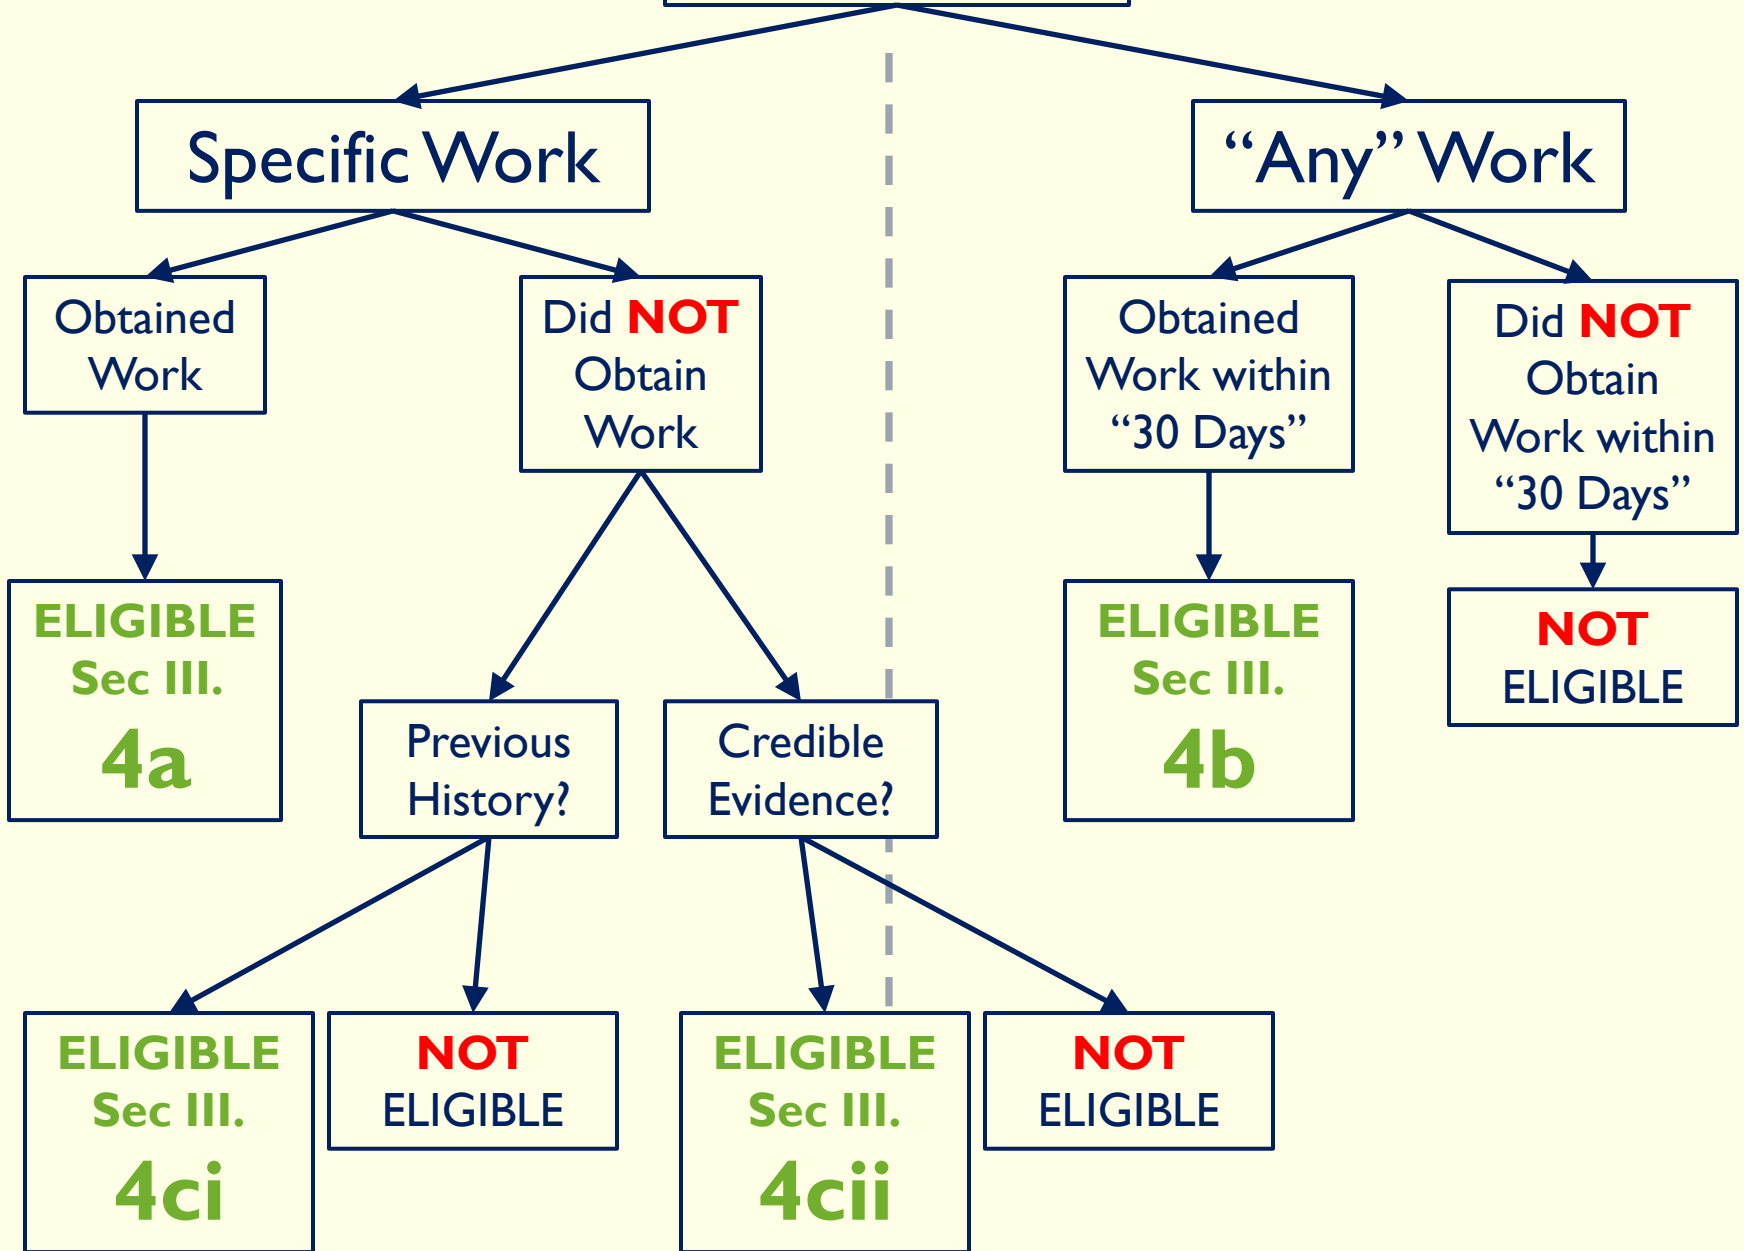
Specific Work

"Any" Work

Obtained Work

Did NOT Obtain Work

Obtained Work within "30 Days"

Did NOT Obtain Work within "30 Days"

ELIGIBLE Sec III. 4a

ELIGIBLE Sec III. 4b

NOT ELIGIBLE

Previous History?

Credible Evidence?

ELIGIBLE Sec III. 4ci

NOT ELIGIBLE

ELIGIBLE Sec III. 4cii

NOT ELIGIBLE